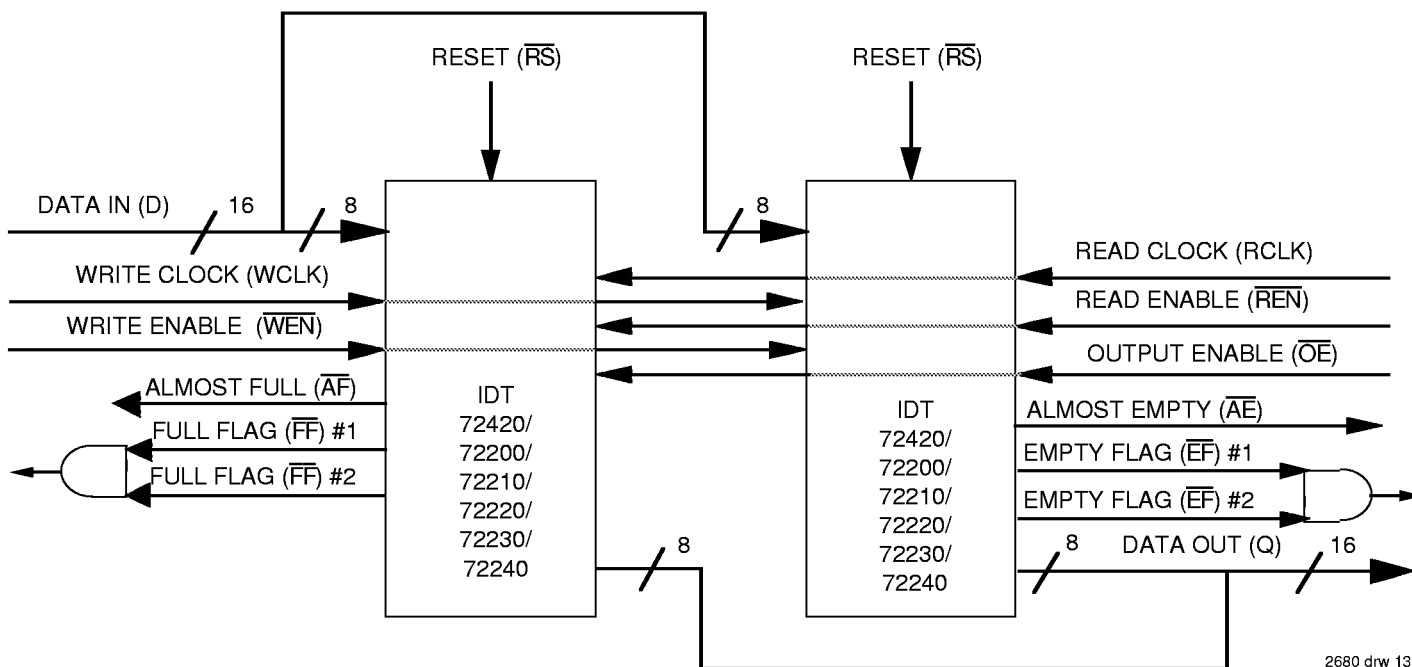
RESET ($\overline{RS}$)

RESET ($\overline{RS}$)

DATA IN (D) 16 8

8

WRITE CLOCK (WCLK)

WRITE ENABLE ($\overline{WEN}$)

ALMOST FULL ($\overline{AF}$)

FULL FLAG ($\overline{FF}$) #1

FULL FLAG ($\overline{FF}$) #2

IDT
72420/
72200/
72210/
72220/
72230/
72240

8

READ CLOCK (RCLK)

READ ENABLE ($\overline{REN}$)

OUTPUT ENABLE ($\overline{OE}$)

IDT
72420/
72200/
72210/
72220/
72230/
72240

ALMOST EMPTY ($\overline{AE}$)

EMPTY FLAG ($\overline{EF}$) #1

EMPTY FLAG ($\overline{EF}$) #2

8 DATA OUT (Q) 16

2680 drw 13